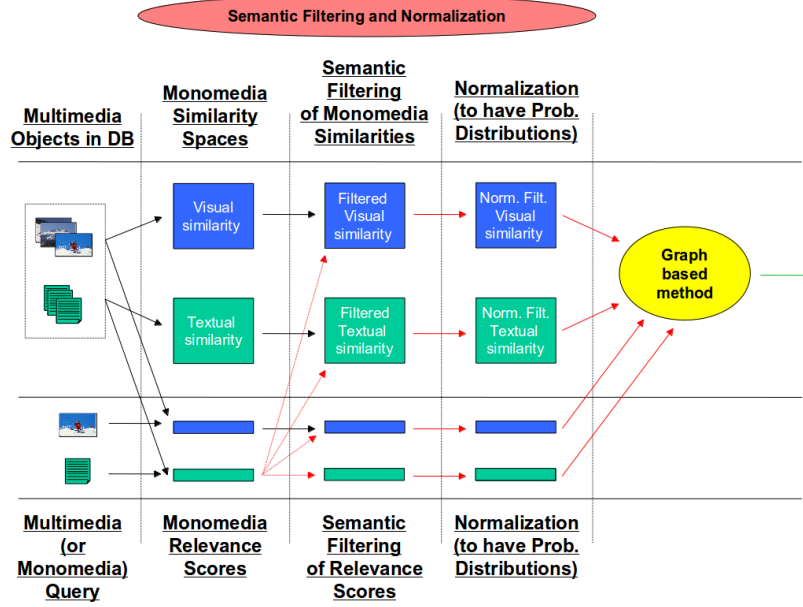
Semantic Filtering and Normalization

Multimedia Objects in DB

Monomedia Similarity Spaces

Semantic Filtering of Monomedia Similarities

Normalization (to have Prob. Distributions)

Visual similarity

Filtered Visual similarity

Norm. Filt. Visual similarity

Graph based method

Textual similarity

Filtered Textual similarity

Norm. Filt. Textual similarity

Multimedia (or Monomedia) Query

Monomedia Relevance Scores

Semantic Filtering of Relevance Scores

Normalization (to have Prob. Distributions)